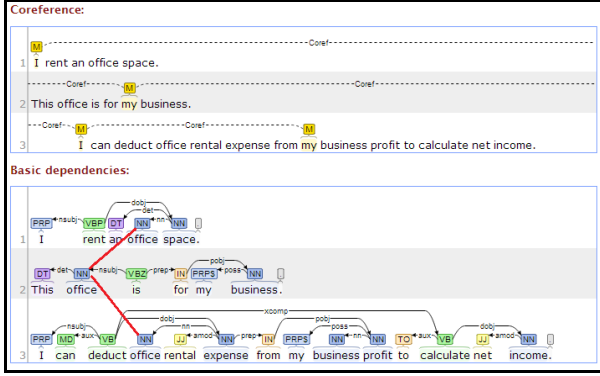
Coreference:

M Coref
1 I rent an office space.

Coref M Coref
2 This office is for my business.

Coref M Coref M
3 I can deduct office rental expense from my business profit to calculate net income.

Basic dependencies:

dobj det nn
PRP nsubj VBP DT NN NN
1 I rent an office space.

pobj
DT det NN nsubj VBZ prep IN PRP$ poss NN
2 This office is for my business.

xcomp
nsubj dobj pobj dobj
aux nn poss
PRP MD VB NN JJ amod NN prep IN PRP$ NN nn NN TO aux VB JJ amod NN
3 I can deduct office rental expense from my business profit to calculate net income.